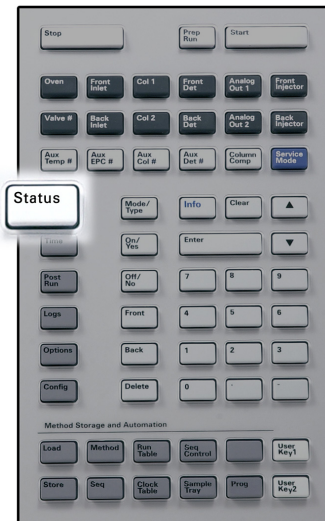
Stop

Prep Run

Start

Oven

Front Inlet

Col 1

Front Det

Analog Out 1

Front Injector

Valve #

Back Inlet

Col 2

Back Det

Analog Out 2

Back Injector

Aux Temp #

Aux EPC #

Aux Col #

Aux Det #

Column Comp

Service Mode

Status

Mode/ Type

Info

Clear

▲

Time

On/ Yes

Enter

▼

Post Run

Off/ No

7

8

9

Logs

Front

4

5

6

Options

Back

1

2

3

Config

Delete

0

.

-

Method Storage and Automation

Load

Method

Run Table

Seq Control

User Key1

Store

Seq

Clock Table

Sample Tray

Prog

User Key2